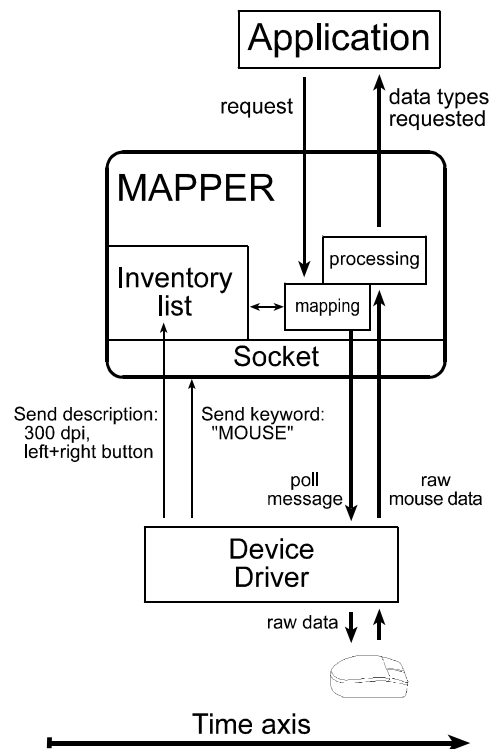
Application

request

data types requested

MAPPER

processing

Inventory list

mapping

Socket

Send description: 300 dpi, left+right button

Send keyword: "MOUSE"

poll message

raw mouse data

Device Driver

raw data

Time axis